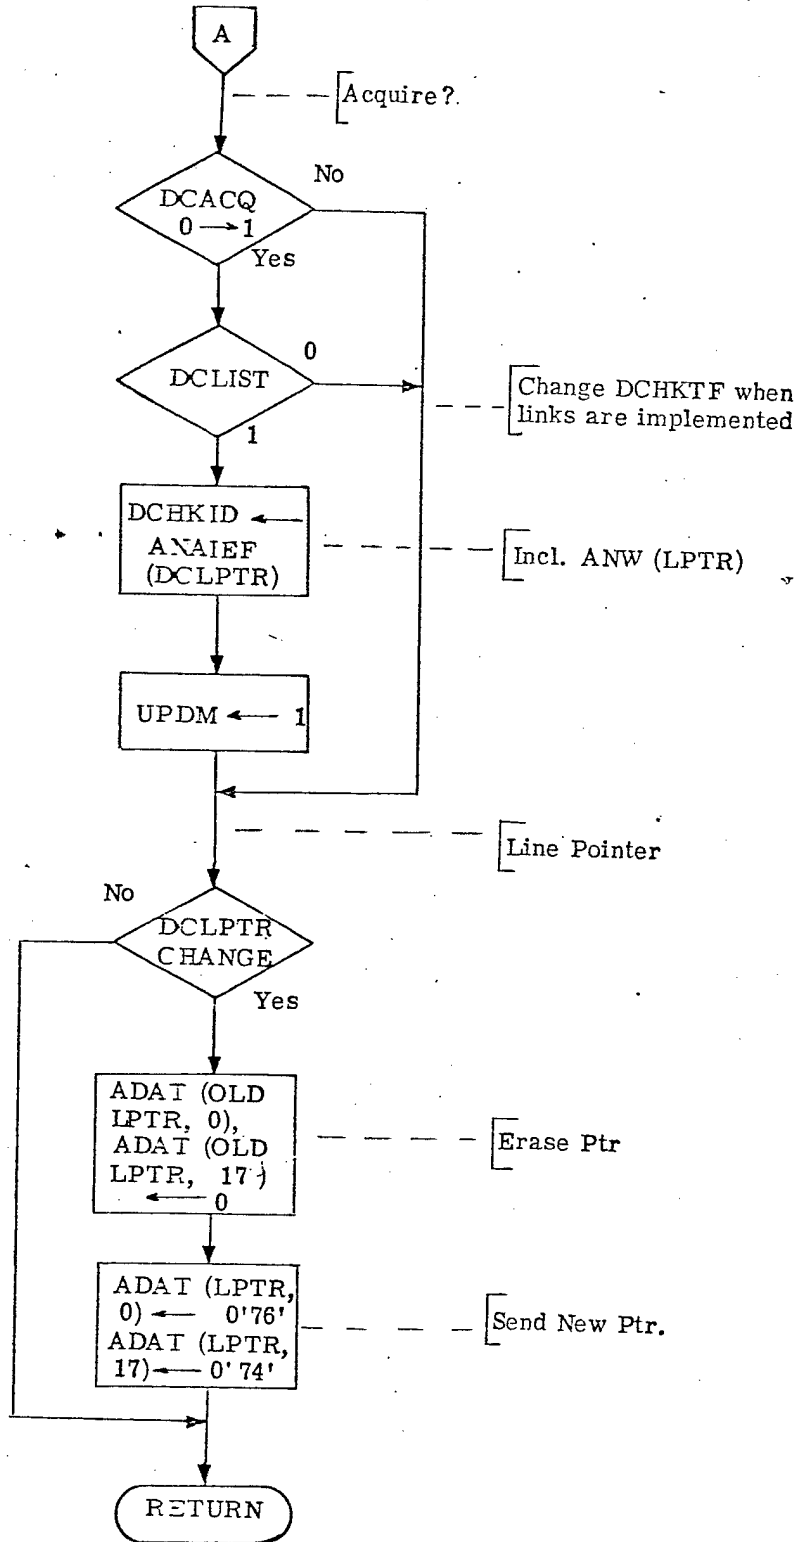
A

Acquire?

DCACQ $0 \longrightarrow 1$

No

Yes

DCLIST

0

1

Change DCHKTF when links are implemented

DCHKID ← ANAIEF (DCLPTR)

Incl. ANW (LPTR)

UPDM ← 1

Line Pointer

No

DCLPTR CHANGE

Yes

ADAT (OLD LPTR, 0), ADAT (OLD LPTR, 17) ← 0

Erase Ptr

ADAT (LPTR, 0) ← 0'76' ADAT (LPTR, 17) ← 0'74'

Send New Ptr.

RETURN